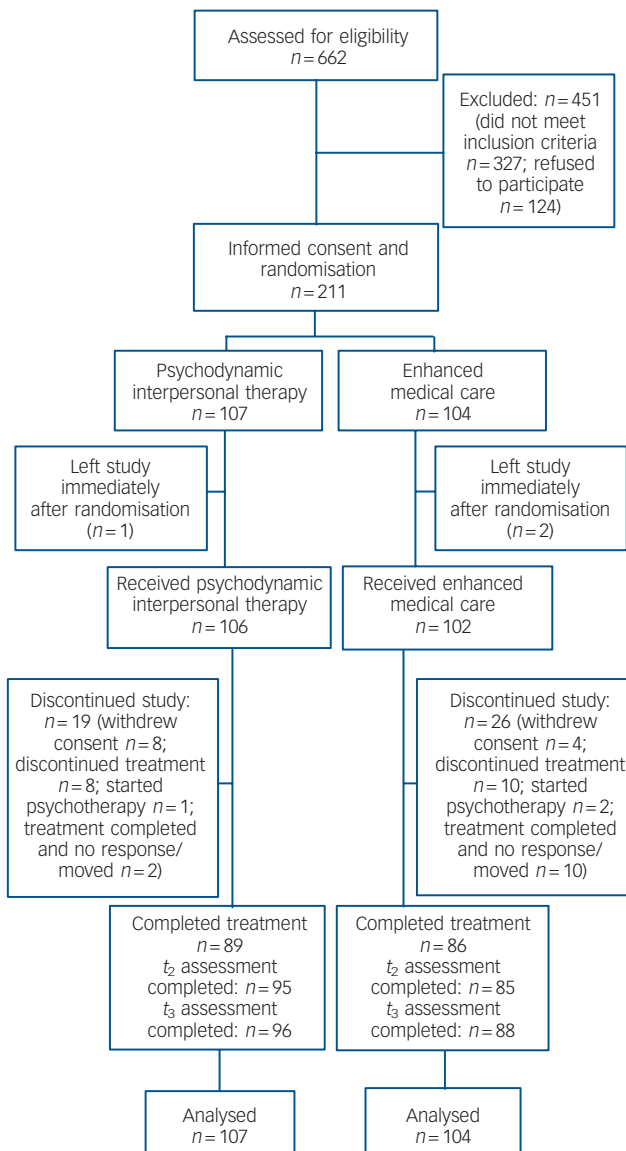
Assessed for eligibility
$n = 662$

Excluded: $n = 451$ (did not meet inclusion criteria $n = 327$; refused to participate $n = 124$)

Informed consent and randomisation
$n = 211$

Psychodynamic interpersonal therapy
$n = 107$

Enhanced medical care
$n = 104$

Left study immediately after randomisation
($n = 1$)

Left study immediately after randomisation
($n = 2$)

Received psychodynamic interpersonal therapy
$n = 106$

Received enhanced medical care
$n = 102$

Discontinued study: $n = 19$ (withdrew consent $n = 8$; discontinued treatment $n = 8$; started psychotherapy $n = 1$; treatment completed and no response/ moved $n = 2$)

Discontinued study: $n = 26$ (withdrew consent $n = 4$; discontinued treatment $n = 10$; started psychotherapy $n = 2$; treatment completed and no response/ moved $n = 10$)

Completed treatment
$n = 89$
$t_2$ assessment completed: $n = 95$
$t_3$ assessment completed: $n = 96$

Completed treatment
$n = 86$
$t_2$ assessment completed: $n = 85$
$t_3$ assessment completed: $n = 88$

Analysed
$n = 107$

Analysed
$n = 104$